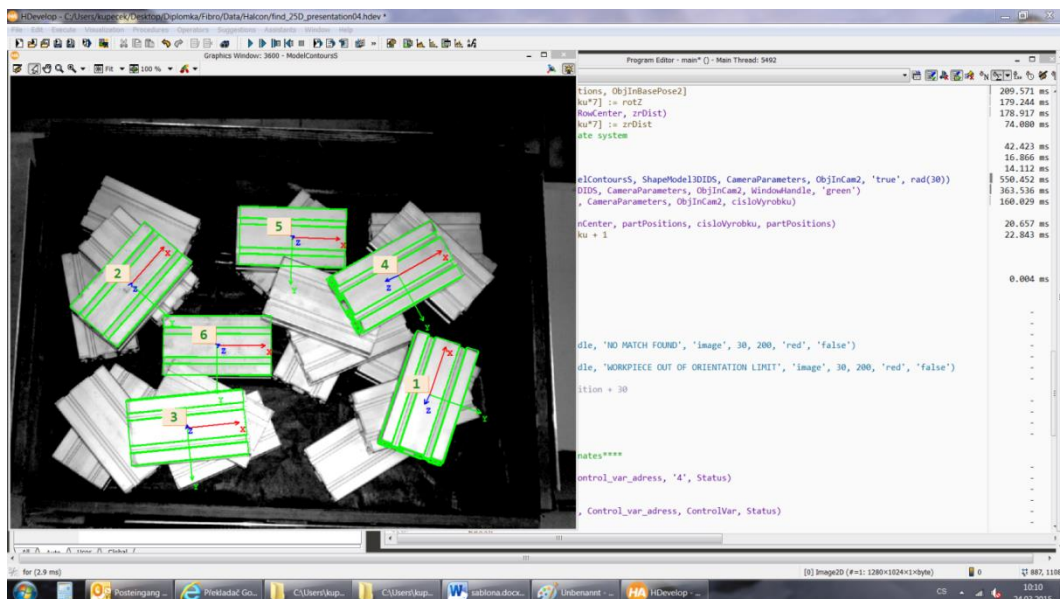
HDevelop - C:\Users\kupecek\Desktop\Diplomka\Fibro\Data\Halcon\find_25D_presentation04.hdev *

File Edit Execute Visualization Procedures Operators Suggestions Assistants Window Help

Graphics Window: 3600 - ModelContoursS

Fit 100 %

5
2
4
6
1
3

x
z
y

Program Editor - main* () - Main Thread: 5492

tions, ObjInBasePose2]
ku*7] := rotZ
RowCenter, zrDist)
ku*7] := zrDist
ate system

elContoursS, ShapeModel3DIDS, CameraParameters, ObjInCam2, 'true', rad(30))
DIDS, CameraParameters, ObjInCam2, WindowHandle, 'green')
, CameraParameters, ObjInCam2, cisloVyrobku)

nCenter, partPositions, cisloVyrobku, partPositions)
ku + 1

dle, 'NO MATCH FOUND', 'image', 30, 200, 'red', 'false')

dle, 'WORKPIECE OUT OF ORIENTATION LIMIT', 'image', 30, 200, 'red', 'false')

ition + 30

nates****

ontrol_var_adress, '4', Status)

, Control_var_adress, ControlVar, Status)

209.571 ms
179.244 ms
178.917 ms
74.080 ms

42.423 ms
16.866 ms
14.112 ms
550.452 ms
363.536 ms
160.029 ms

20.657 ms
22.843 ms

0.004 ms

for (2.9 ms)

[0] Image2D (#=1: 1280×1024×1×byte)

0

887, 1108

Posteingang ...

Prekladač Go...

C:\Users\kup...

C:\Users\kup...

sablona.docx...

Unbenannt - ...

HDevelop - ...

CS

10:10